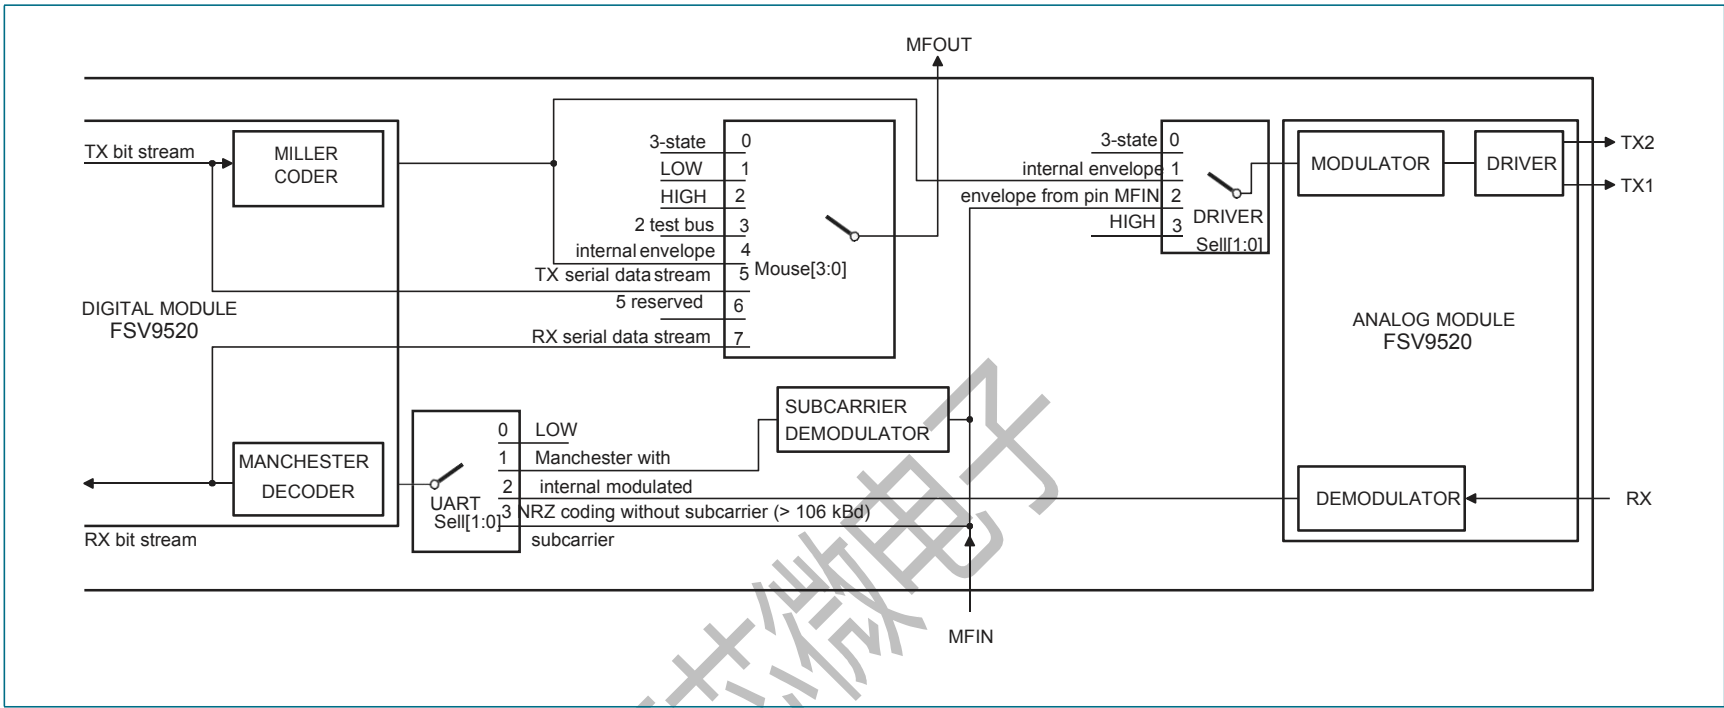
MFOUT

TX bit stream

MILLER CODER

3-state 0
LOW 1
HIGH 2
2 test bus 3
internal envelope 4
TX serial data stream 5
5 reserved 6
RX serial data stream 7

Mouse[3:0]

3-state 0
internal envelope 1
envelope from pin MFIN 2
HIGH 3

DRIVER
Sell[1:0]

MODULATOR

DRIVER

TX2
TX1

DIGITAL MODULE
FSV9520

ANALOG MODULE
FSV9520

SUBCARRIER DEMODULATOR

0 LOW
1 Manchester with
2 internal modulated
3 NRZ coding without subcarrier (> 106 kBd)
subcarrier

UART
Sell[1:0]

MANCHESTER DECODER

DEMODULATOR

RX

RX bit stream

MFIN

芯微电子